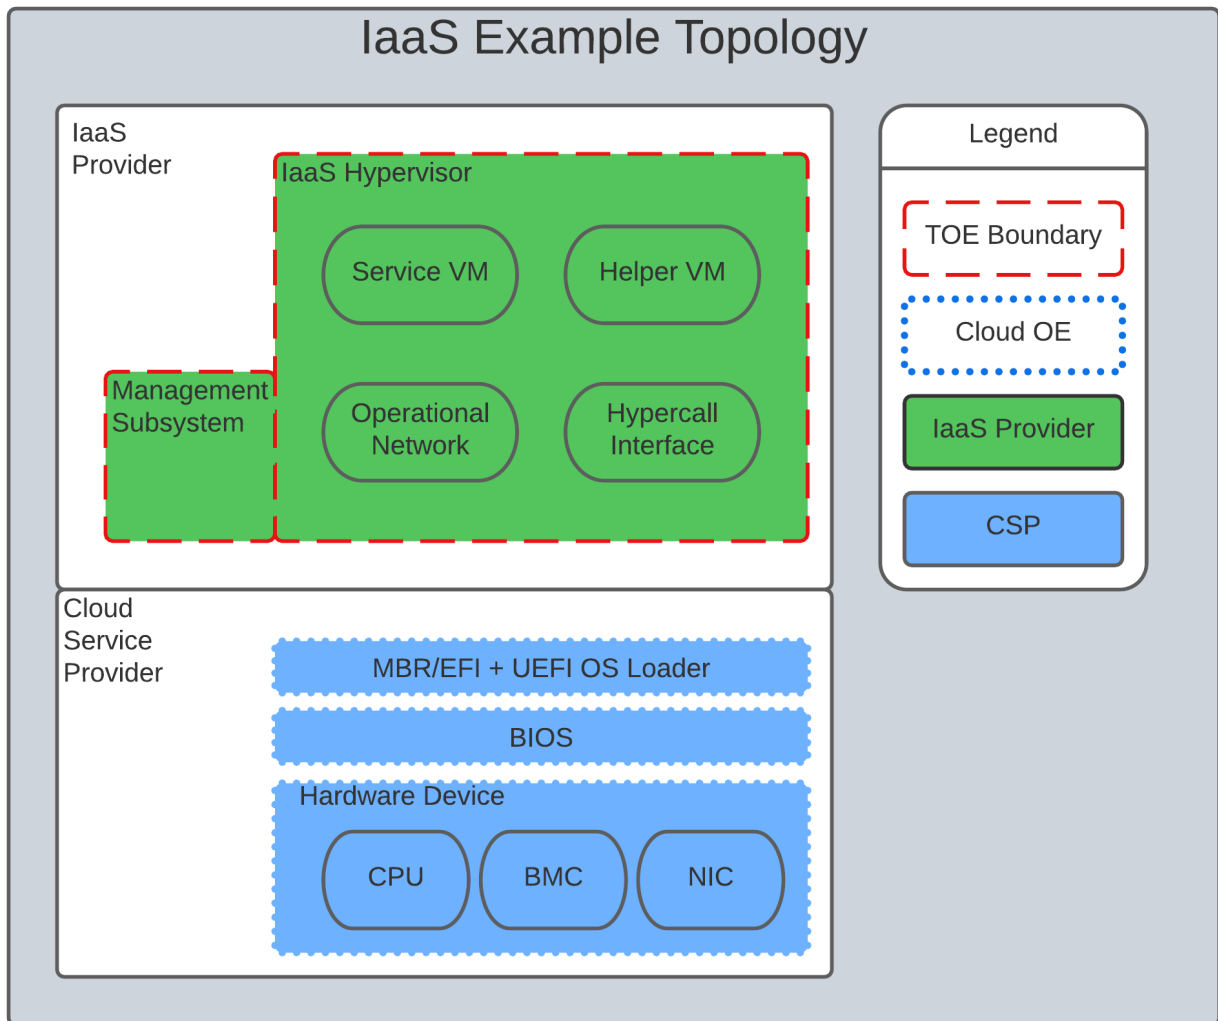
IaaS Example Topology

IaaS Provider

IaaS Hypervisor

Service VM

Helper VM

Management Subsystem

Operational Network

Hypercall Interface

Legend

TOE Boundary

Cloud OE

IaaS Provider

CSP

Cloud Service Provider

MBR/EFI + UEFI OS Loader

BIOS

Hardware Device

CPU

BMC

NIC